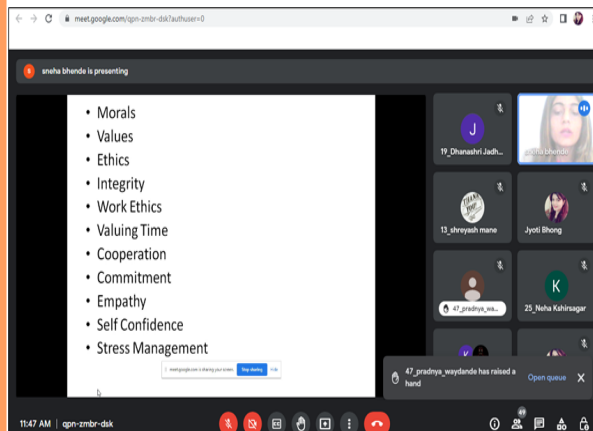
meet.google.com/qpn-zmbr-dsk?authuser=0

sneha bhende is presenting

• Morals
• Values
• Ethics
• Integrity
• Work Ethics
• Valuing Time
• Cooperation
• Commitment
• Empathy
• Self Confidence
• Stress Management

meet.google.com is sharing your screen. Stop sharing Hide

J
19_Dhanashri Jadh...

sneha bhende

13_shreyash mane

Jyoti Bhong

47_pradnya_wa...

K
25_Neha Kshirsagar

47_pradnya_waydande has raised a hand
Open queue

11:47 AM | qpn-zmbr-dsk

49